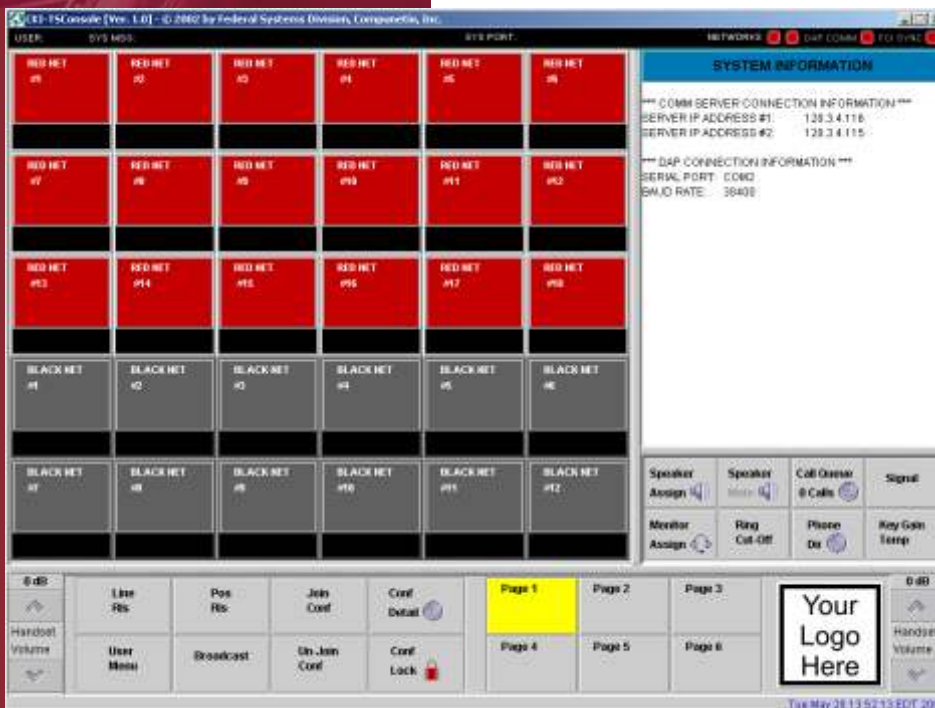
CKI-TSConsole [Ver. 1.0] - © 2002 by Federal Systems Division, Componetix, Inc.

USER: SYS MSG: SYS PORT: NETWORKS DAP COMM TCI SYNC

RED NET #1
RED NET #2
RED NET #3
RED NET #4
RED NET #5
RED NET #6
RED NET #7
RED NET #8
RED NET #9
RED NET #10
RED NET #11
RED NET #12
RED NET #13
RED NET #14
RED NET #15
RED NET #16
RED NET #17
RED NET #18
BLACK NET #1
BLACK NET #2
BLACK NET #3
BLACK NET #4
BLACK NET #5
BLACK NET #6
BLACK NET #7
BLACK NET #8
BLACK NET #9
BLACK NET #10
BLACK NET #11
BLACK NET #12

SYSTEM INFORMATION

*** COMM SERVER CONNECTION INFORMATION ***
SERVER IP ADDRESS #1: 128.3.4.116
SERVER IP ADDRESS #2: 128.3.4.115

*** DAP CONNECTION INFORMATION ***
SERIAL PORT: COM2
BAUD RATE: 38400

Speaker Assign
Speaker Mute
Call Queue 0 Calls
Signal
Monitor Assign
Ring Cut-Off
Phone Dir
Key Gain Temp

0 dB
Handset Volume
Line Rls
Pos Rls
Join Conf
Conf Detail
User Menu
Broadcast
Un Join Conf
Conf Lock
Page 1
Page 2
Page 3
Page 4
Page 5
Page 6
Your Logo Here
0 dB
Handset Volume

Tue May 28 13:52:13 EDT 20